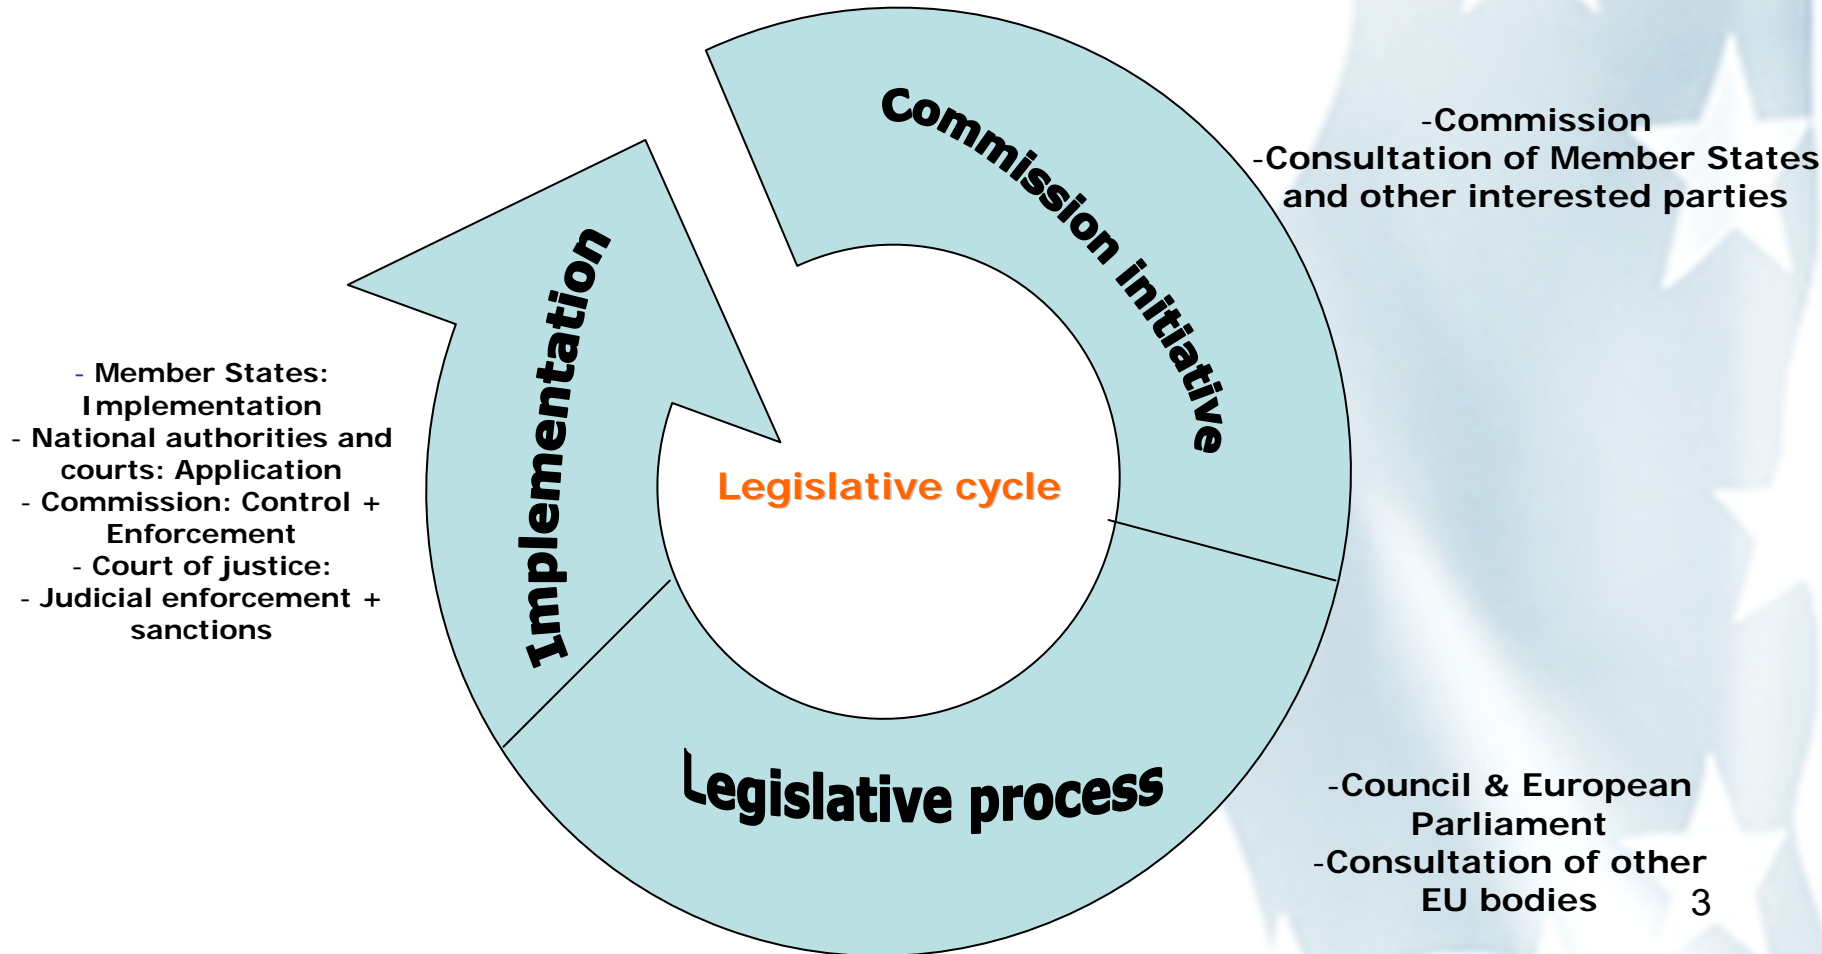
Commission initiative

-Commission
-Consultation of Member States and other interested parties

Implementation

- Member States: Implementation
- National authorities and courts: Application
- Commission: Control + Enforcement
- Court of justice:
- Judicial enforcement + sanctions

Legislative cycle

Legislative process

-Council & European Parliament
-Consultation of other EU bodies

3